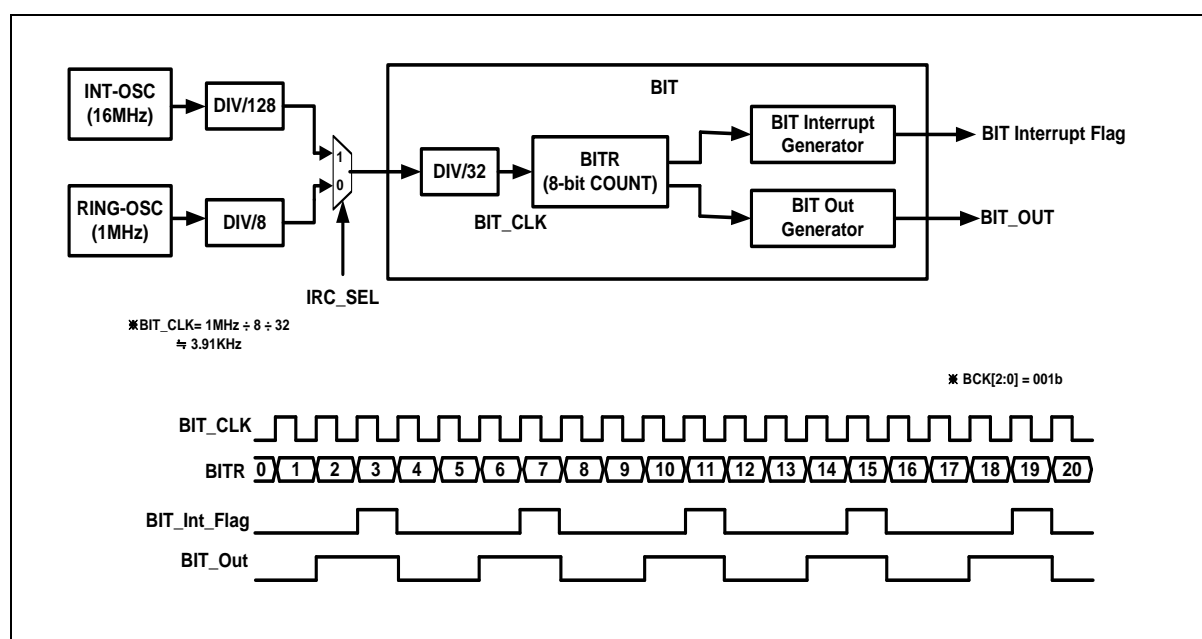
INT-OSC (16MHz)

DIV/128

RING-OSC (1MHz)

DIV/8

1
0

IRC_SEL

BIT

DIV/32

BITR (8-bit COUNT)

BIT_CLK

BIT Interrupt Generator

BIT Out Generator

BIT Interrupt Flag

BIT_OUT

※BIT_CLK= 1MHz ÷ 8 ÷ 32 ≒ 3.91KHz

※ BCK[2:0] = 001b

BIT_CLK

BITR 0 1 2 3 4 5 6 7 8 9 10 11 12 13 14 15 16 17 18 19 20

BIT_Int_Flag

BIT_Out